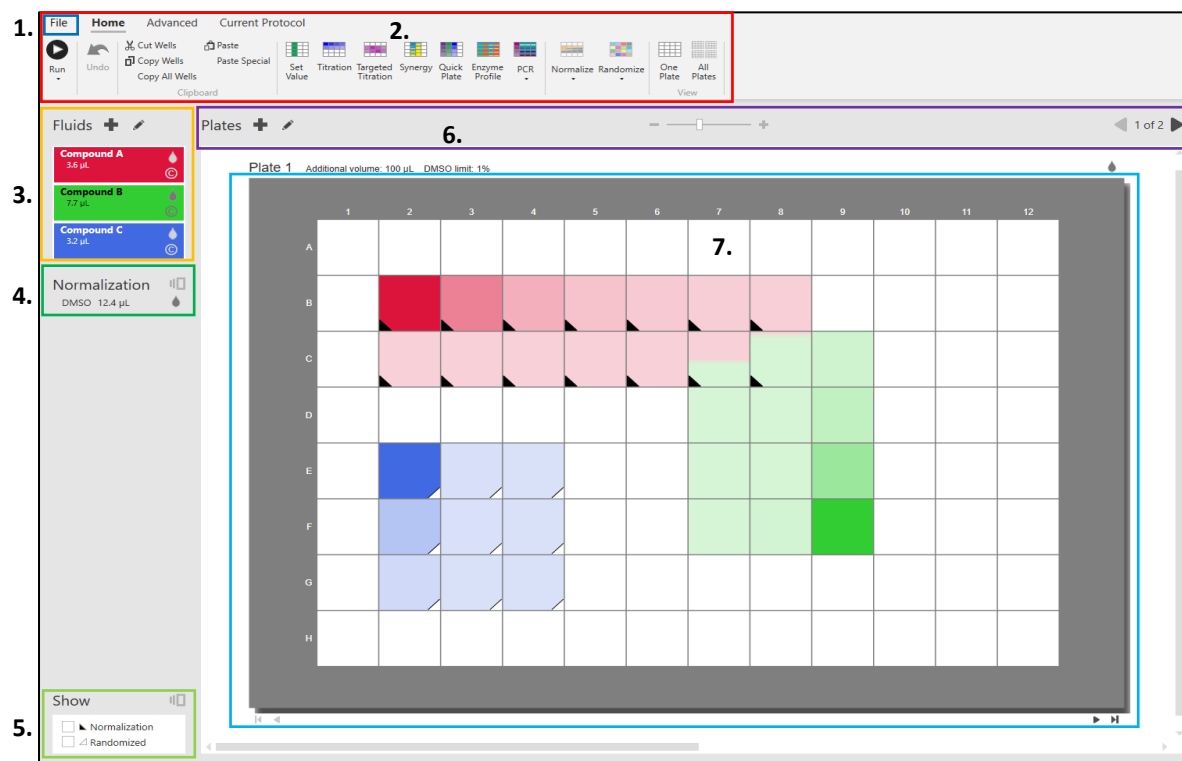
1.
File Home Advanced Current Protocol
2.
Run
Undo
Cut Wells
Copy Wells
Copy All Wells
Paste
Paste Special
Clipboard
Set Value
Titration
Targeted Titration
Synergy
Quick Plate
Enzyme Profile
PCR
Normalize
Randomize
One Plate
All Plates
View

3.
Fluids
Compound A
3.6 µL
Compound B
7.7 µL
Compound C
3.2 µL

4.
Normalization
DMSO 12.4 µL

5.
Show
Normalization
Randomized

6.
Plates
1 of 2

Plate 1 Additional volume: 100 µL DMSO limit: 1%

7.

| | 1 | 2 | 3 | 4 | 5 | 6 | 7 | 8 | 9 | 10 | 11 | 12 |
|---|---|---|---|---|---|---|---|---|---|---|---|---|
| A | | | | | | | | | | | | |
| B | | | | | | | | | | | | |
| C | | | | | | | | | | | | |
| D | | | | | | | | | | | | |
| E | | | | | | | | | | | | |
| F | | | | | | | | | | | | |
| G | | | | | | | | | | | | |
| H | | | | | | | | | | | | |